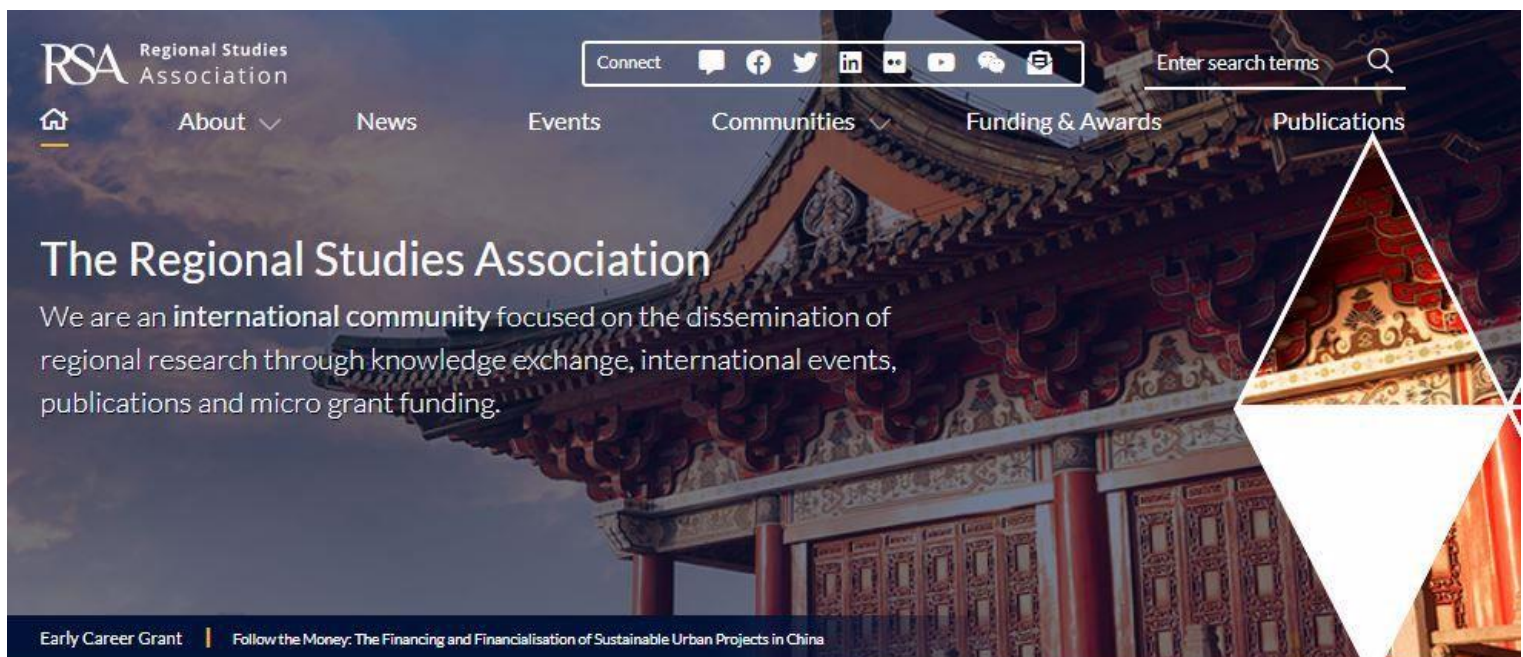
RSA Regional Studies Association

Connect

Enter search terms

About News Events Communities Funding & Awards Publications

The Regional Studies Association

We are an international community focused on the dissemination of regional research through knowledge exchange, international events, publications and micro grant funding.

Early Career Grant | Follow the Money: The Financing and Financialisation of Sustainable Urban Projects in China